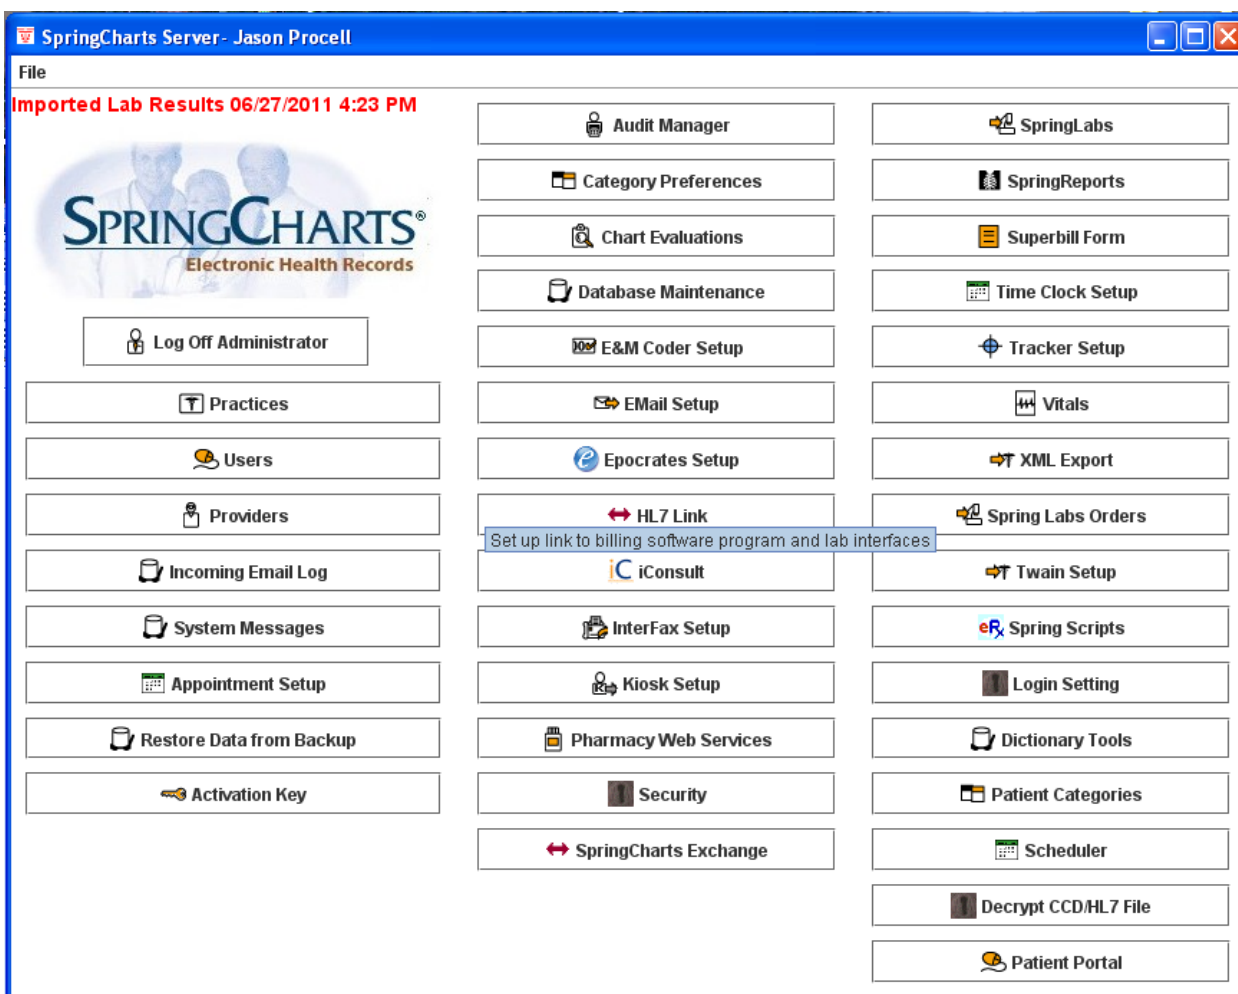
SpringCharts Server- Jason Procell

File

Imported Lab Results 06/27/2011 4:23 PM

SPRINGCHARTS®
Electronic Health Records

Log Off Administrator

Practices

Users

Providers

Incoming Email Log

System Messages

Appointment Setup

Restore Data from Backup

Activation Key

Audit Manager

Category Preferences

Chart Evaluations

Database Maintenance

E&M Coder Setup

EMail Setup

Epocrates Setup

HL7 Link

Set up link to billing software program and lab interfaces

iConsult

InterFax Setup

Kiosk Setup

Pharmacy Web Services

Security

SpringCharts Exchange

SpringLabs

SpringReports

Superbill Form

Time Clock Setup

Tracker Setup

Vitals

XML Export

Spring Labs Orders

Twain Setup

Spring Scripts

Login Setting

Dictionary Tools

Patient Categories

Scheduler

Decrypt CCD/HL7 File

Patient Portal